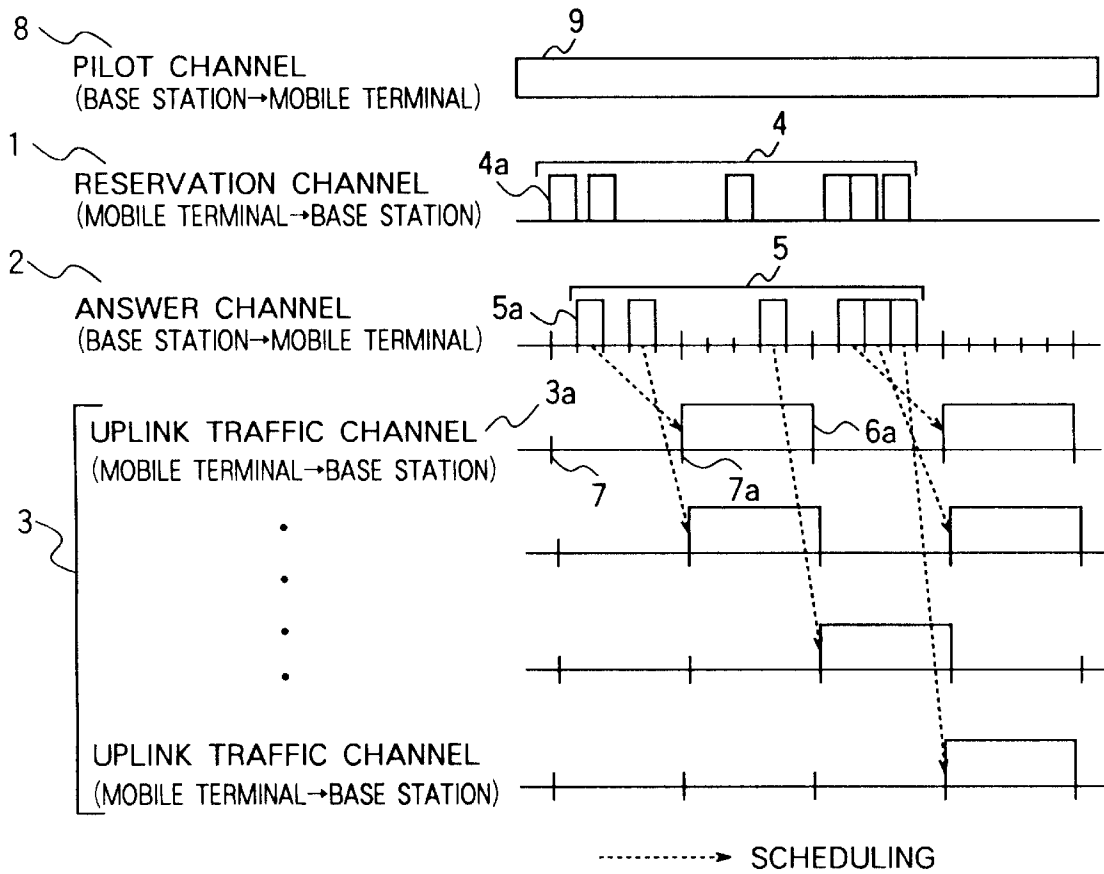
8
PILOT CHANNEL
(BASE STATION→MOBILE TERMINAL)
9
1
RESERVATION CHANNEL
(MOBILE TERMINAL→BASE STATION)
4
4a
2
ANSWER CHANNEL
(BASE STATION→MOBILE TERMINAL)
5
5a
3
UPLINK TRAFFIC CHANNEL
(MOBILE TERMINAL→BASE STATION)
3a
6a
7
7a
UPLINK TRAFFIC CHANNEL
(MOBILE TERMINAL→BASE STATION)
SCHEDULING